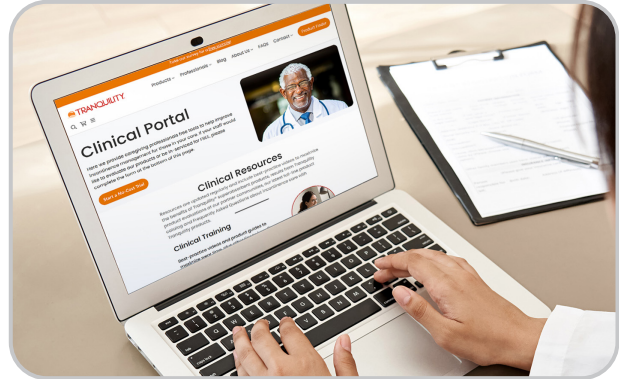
TRANQUILITY

Products  Professionals  Blog  About Us  FAQs  Contact

Product Finder

Clinical Portal

Here we provide caregiving professionals free tools to help improve incontinence management for those in your care. If your staff would like to evaluate our products or be in-serviced for free, please complete the form at the bottom of this page.

Start a Free Trial

Clinical Resources

Clinical Training